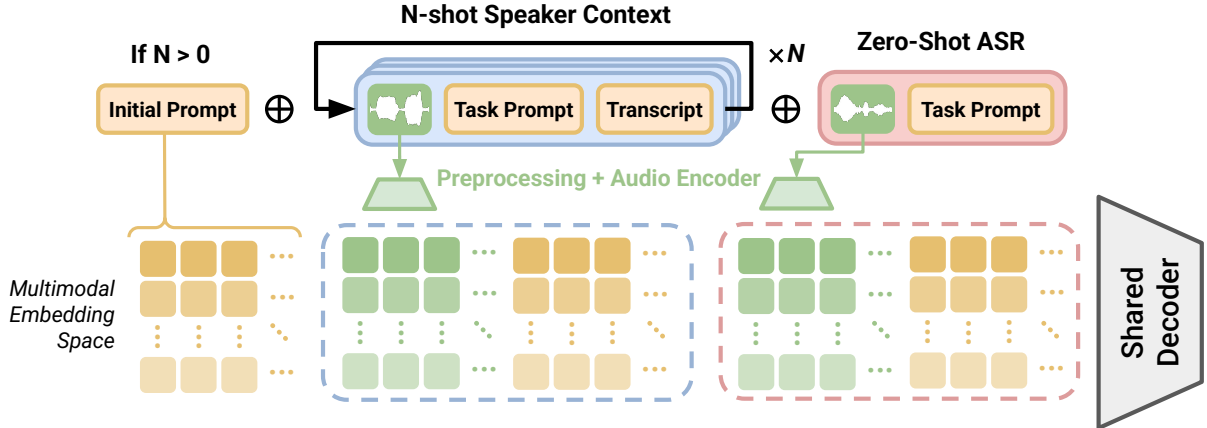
N-shot Speaker Context

If N > 0

Initial Prompt

$\oplus$

Task Prompt

Transcript

$\times N$

$\oplus$

Zero-Shot ASR

Task Prompt

Preprocessing + Audio Encoder

Multimodal Embedding Space

Shared Decoder